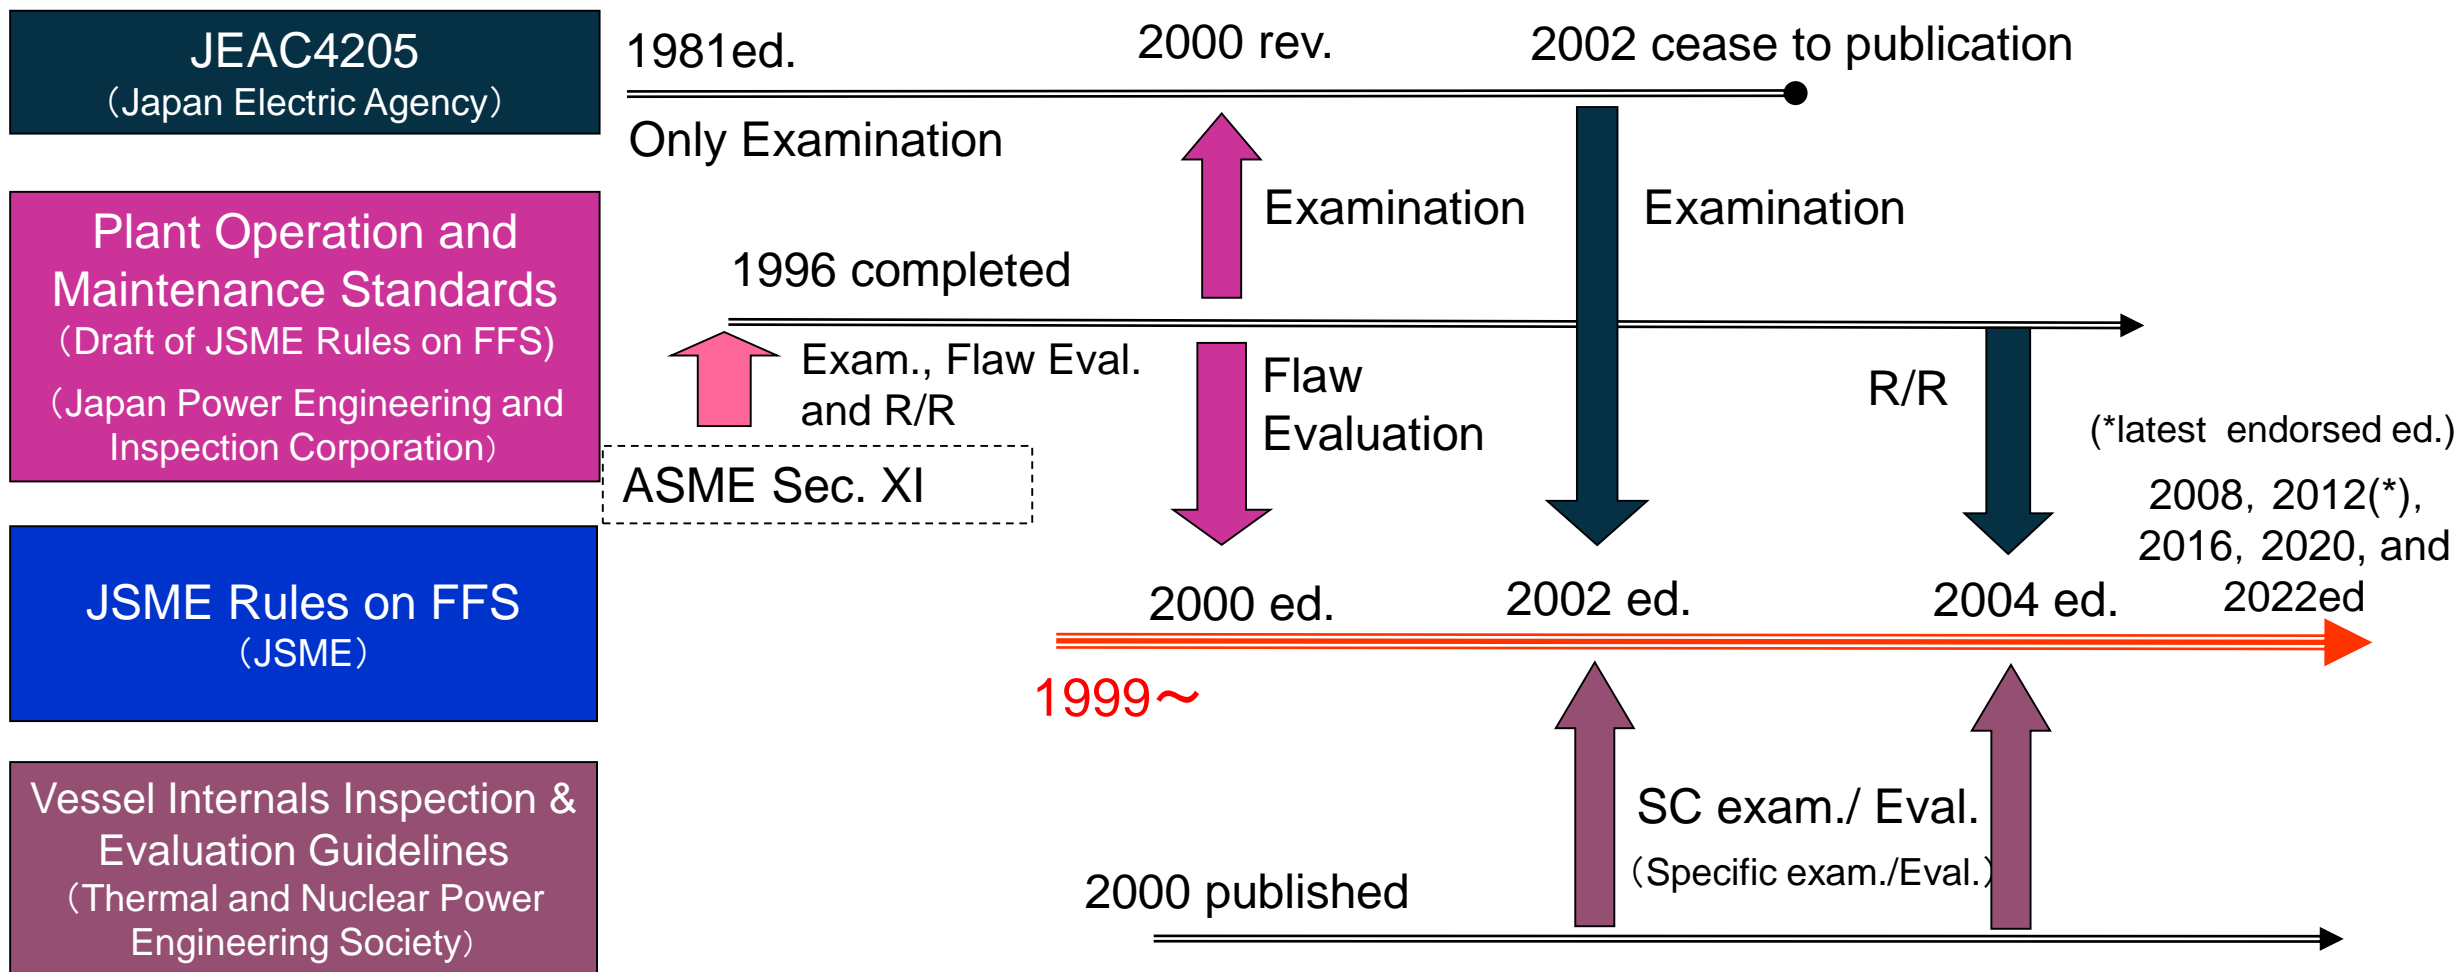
JEAC4205
(Japan Electric Agency)

1981ed.

2000 rev.

2002 cease to publication

Only Examination

Examination

Examination

Plant Operation and Maintenance Standards
(Draft of JSME Rules on FFS)
(Japan Power Engineering and Inspection Corporation)

1996 completed

Exam., Flaw Eval. and R/R

Flaw Evaluation

R/R

ASME Sec. XI

(*latest endorsed ed.)

2008, 2012(*), 2016, 2020, and 2022ed

JSME Rules on FFS
(JSME)

2000 ed.

2002 ed.

2004 ed.

1999～

Vessel Internals Inspection & Evaluation Guidelines
(Thermal and Nuclear Power Engineering Society)

SC exam./ Eval.
(Specific exam./Eval.)

2000 published